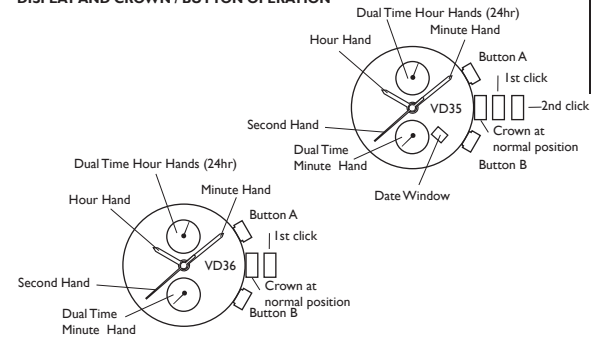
DISPLAY AND CROWN / BUTTON OPERATION

Dual Time Hour Hands (24hr)
Minute Hand
Hour Hand
Button A
1st click
2nd click
VD35
Second Hand
Crown at normal position
Dual Time Minute Hand
Button B
Date Window

Dual Time Hour Hands (24hr)
Hour Hand
Minute Hand
Button A
1st click
VD36
Second Hand
Crown at normal position
Dual Time Minute Hand
Button B